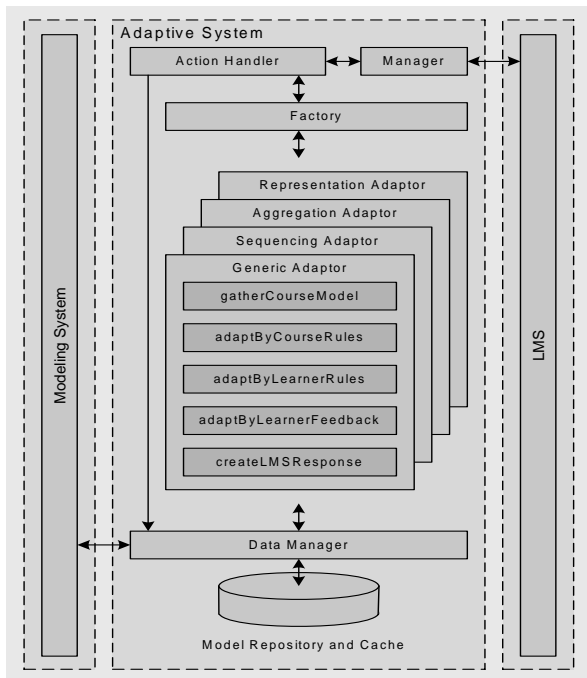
Modeling System

Adaptive System

Action Handler

Manager

Factory

Representation Adaptor

Aggregation Adaptor

Sequencing Adaptor

Generic Adaptor

gatherCourseModel

adaptByCourseRules

adaptByLearnerRules

adaptByLearnerFeedback

createLMSResponse

Data Manager

Model Repository and Cache

LMS